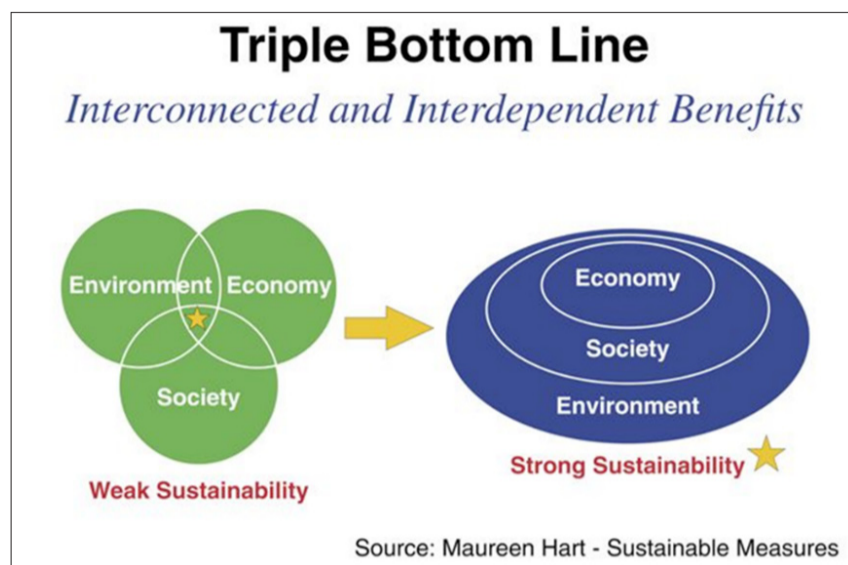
Triple Bottom Line

Interconnected and Interdependent Benefits

Environment

Economy

Society

Weak Sustainability

Economy

Society

Environment

Strong Sustainability

Source: Maureen Hart - Sustainable Measures